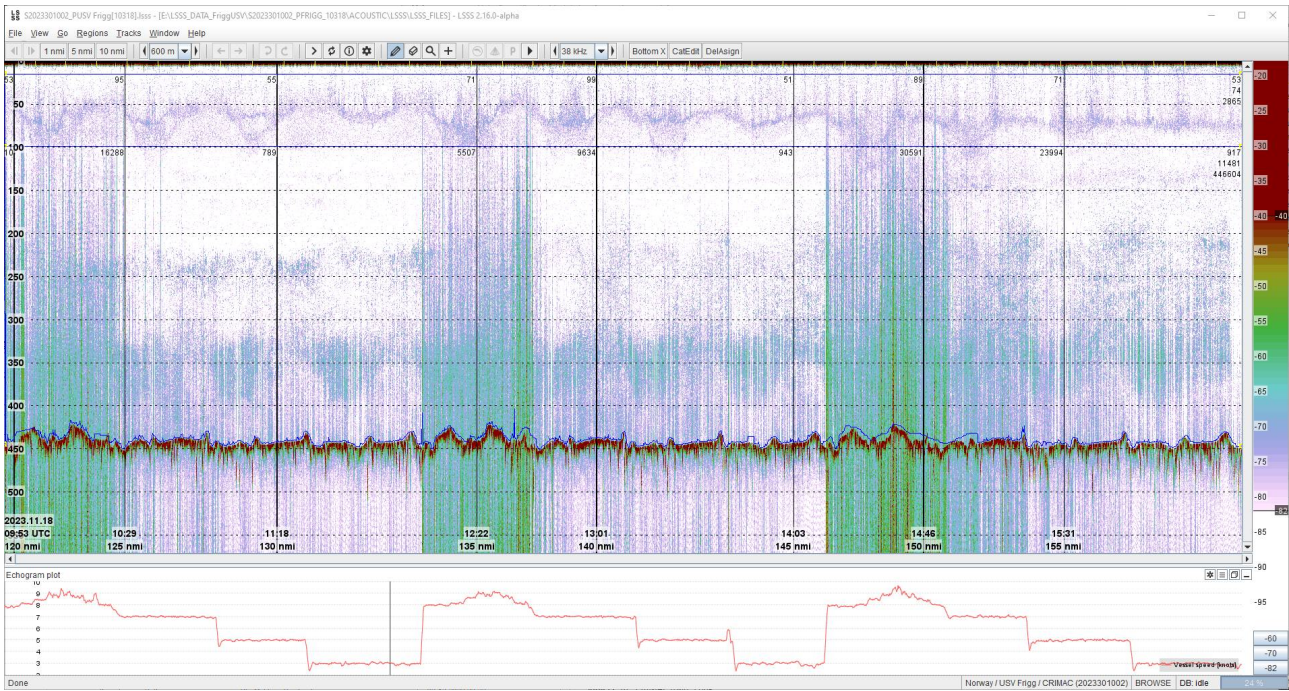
S2023301002_PUSV Frigg[10318].lsss - [E:\LSSS_DATA_FriggUSV\S2023301002_PFRIGG_10318\ACOUSTIC\LSSS\LSSS_FILES] - LSSS 2.16.0-alpha

File View Go Regions Tracks Window Help

1 nmi 5 nmi 10 nmi 600 m 38 kHz Bottom X CatEdit DelAsign

53 95 55 71 99 51 89 71 53
74
2865

50

10 16288 789 5507 9634 943 30591 23994 917
11481
446604

150
200
250
300
350
400
450
500

2023.11.18
09:53 UTC 10:29 11:18 12:22 13:01 14:03 14:46 15:31
120 nmi 125 nmi 130 nmi 135 nmi 140 nmi 145 nmi 150 nmi 155 nmi

-20
-25
-30
-35
-40 -40
-45
-50
-55
-60
-65
-70
-75
-80
-82
-85
-90
-95

Echogram plot
10
9
8
7
6
5
4
3
2

Vessel speed (knots)

-60
-70
-82

Done

Norway / USV Frigg / CRIMAC (2023301002) BROWSE DB: idle 24 %